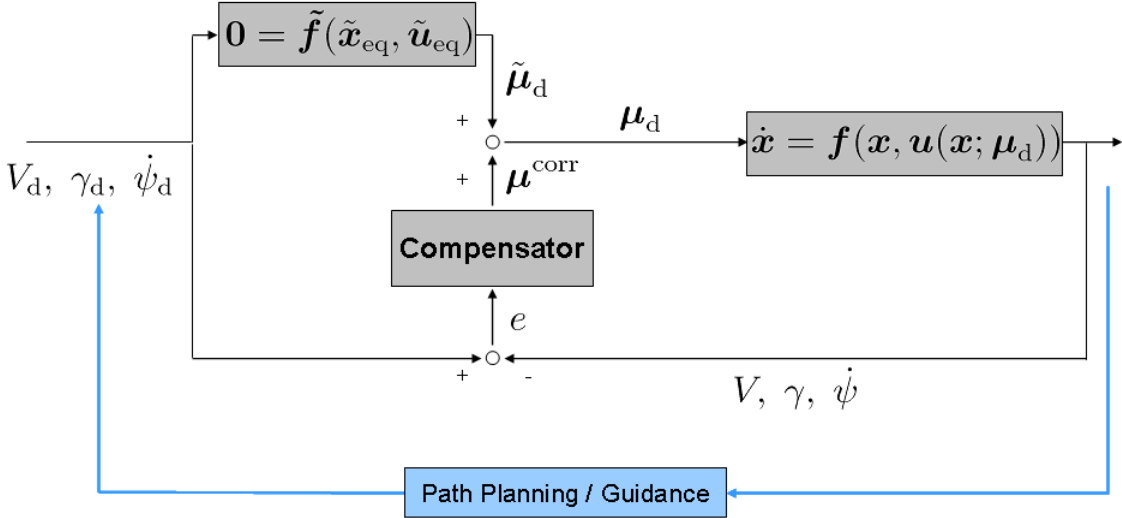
$\mathbf{0} = \tilde{\boldsymbol{f}}(\tilde{\boldsymbol{x}}_{\mathrm{eq}}, \tilde{\boldsymbol{u}}_{\mathrm{eq}})$

$\tilde{\boldsymbol{\mu}}_{\mathrm{d}}$

+

$\boldsymbol{\mu}_{\mathrm{d}}$

$\dot{\boldsymbol{x}} = \boldsymbol{f}(\boldsymbol{x}, \boldsymbol{u}(\boldsymbol{x}; \boldsymbol{\mu}_{\mathrm{d}}))$

$V_{\mathrm{d}},\ \gamma_{\mathrm{d}},\ \dot{\psi}_{\mathrm{d}}$

+

$\boldsymbol{\mu}^{\mathrm{corr}}$

Compensator

$e$

+

-

$V,\ \gamma,\ \dot{\psi}$

Path Planning / Guidance